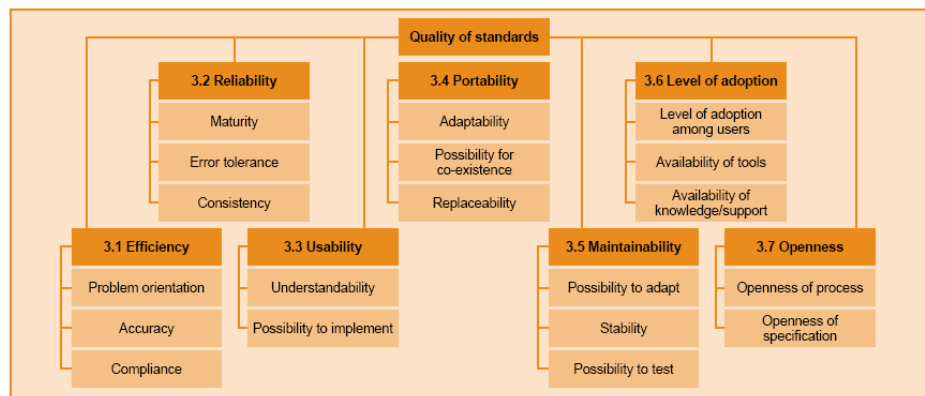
Quality of standards

3.2 Reliability
Maturity
Error tolerance
Consistency

3.4 Portability
Adaptability
Possibility for co-existence
Replaceability

3.6 Level of adoption
Level of adoption among users
Availability of tools
Availability of knowledge/support

3.1 Efficiency
Problem orientation
Accuracy
Compliance

3.3 Usability
Understandability
Possibility to implement

3.5 Maintainability
Possibility to adapt
Stability
Possibility to test

3.7 Openness
Openness of process
Openness of specification